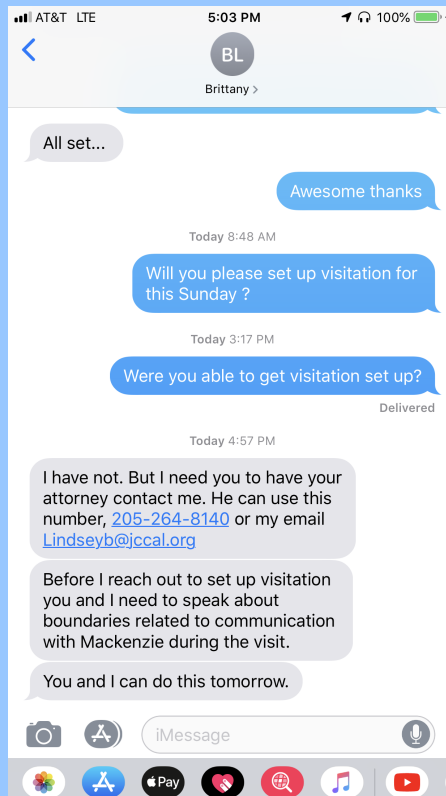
AT&T LTE
5:03 PM
100%

BL
Brittany >

All set...

Awesome thanks

Today 8:48 AM

Will you please set up visitation for this Sunday ?

Today 3:17 PM

Were you able to get visitation set up?

Delivered

Today 4:57 PM

I have not. But I need you to have your attorney contact me. He can use this number, 205-264-8140 or my email Lindseyb@jccal.org

Before I reach out to set up visitation you and I need to speak about boundaries related to communication with Mackenzie during the visit.

You and I can do this tomorrow.

iMessage

Pay